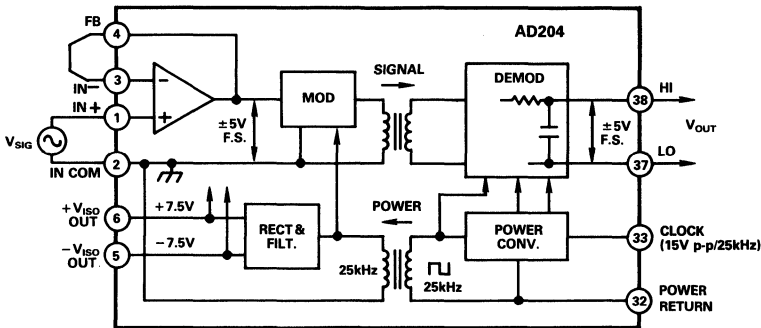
AD204

FB 4

IN− 3

IN+ 1

$V_{SIG}$

2 IN COM

$+V_{ISO}$ OUT 6

$-V_{ISO}$ OUT 5

−

+

MOD

SIGNAL

±5V F.S.

DEMOD

±5V F.S.

38 HI

$V_{OUT}$

37 LO

+7.5V

−7.5V

RECT & FILT.

POWER

POWER CONV.

25kHz

25kHz

33 CLOCK (15V p-p/25kHz)

32 POWER RETURN